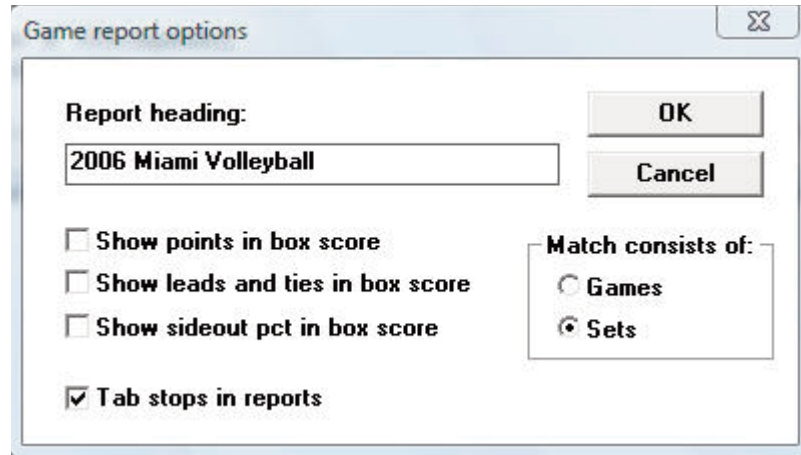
Game report options

Report heading:

2006 Miami Volleyball

OK

Cancel

Show points in box score

Show leads and ties in box score

Show sideout pct in box score

Tab stops in reports

Match consists of:

Games

Sets